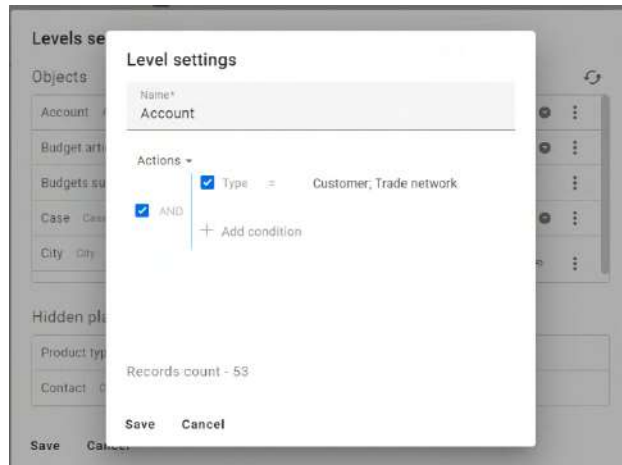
Levels se
Objects
Account
Budget arti
Budgets su
Case Cas
City City
Hidden pl
Product typ
Contact
Save Can

Level settings
Name*
Account
Actions
AND
Type = Customer; Trade network
+ Add condition
Records count - 53
Save Cancel